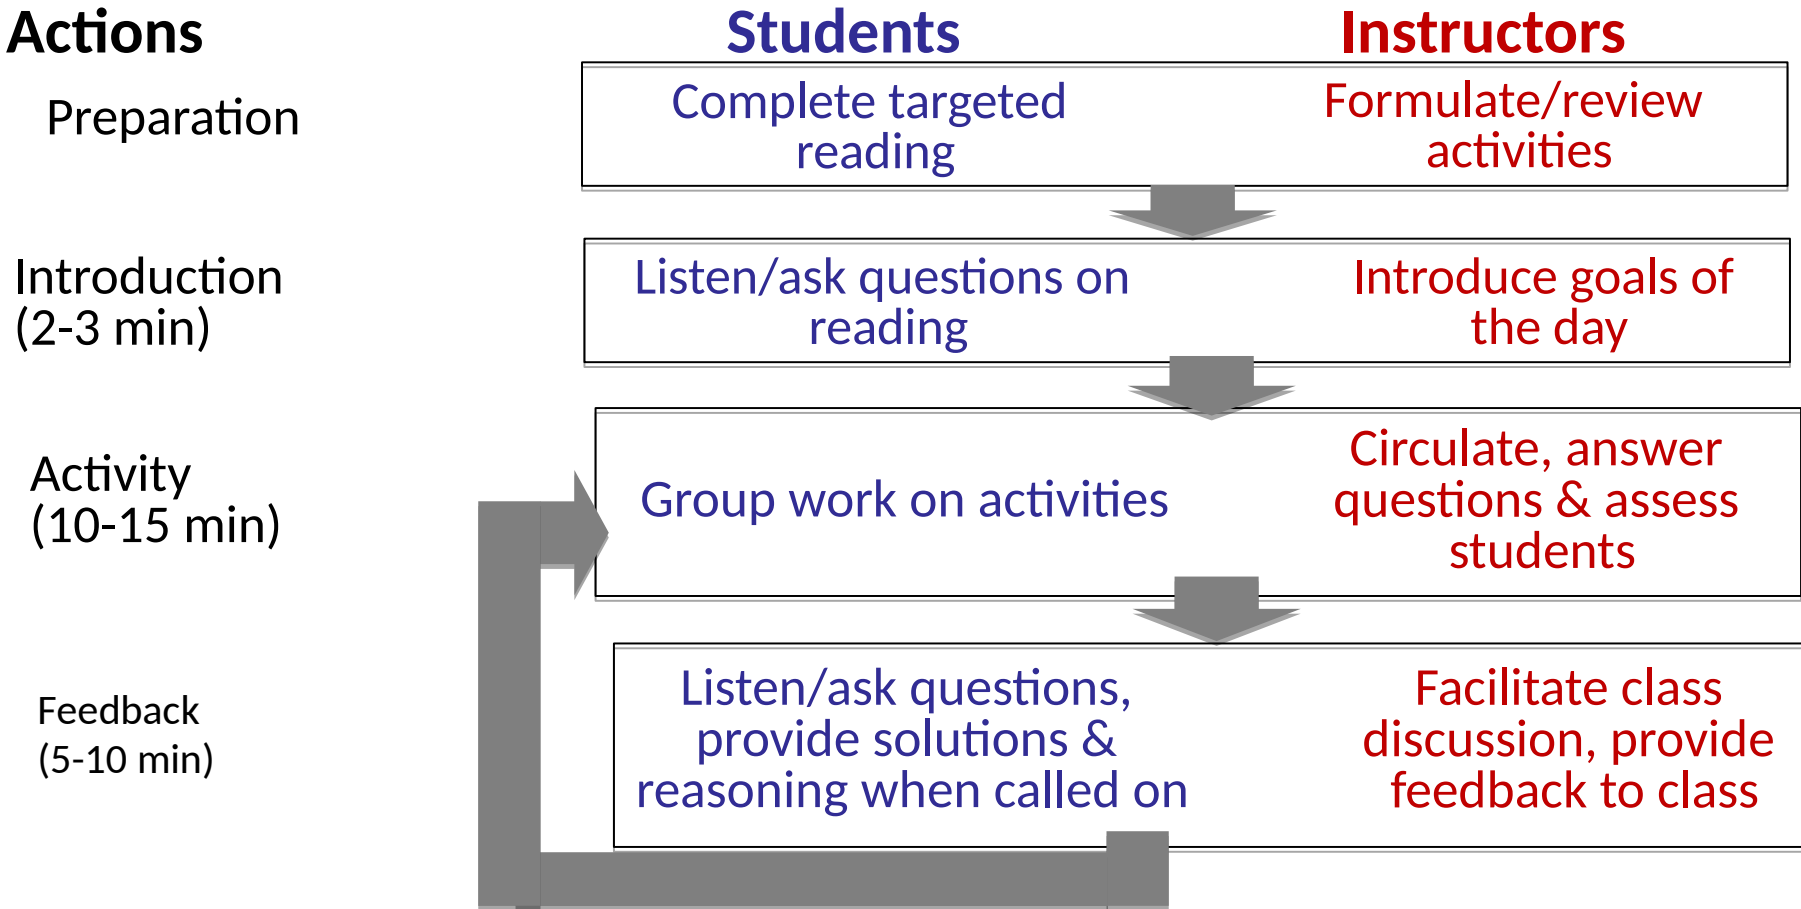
Actions

Students

Instructors

Preparation

Complete targeted reading

Formulate/review activities

Introduction (2-3 min)

Listen/ask questions on reading

Introduce goals of the day

Activity (10-15 min)

Group work on activities

Circulate, answer questions & assess students

Feedback (5-10 min)

Listen/ask questions, provide solutions & reasoning when called on

Facilitate class discussion, provide feedback to class